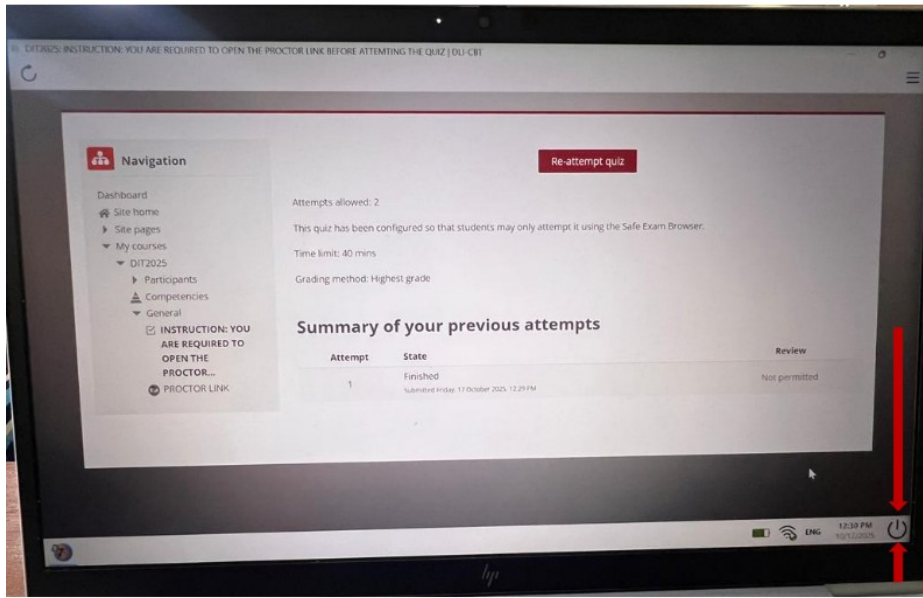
DIT2025: INSTRUCTION: YOU ARE REQUIRED TO OPEN THE PROCTOR LINK BEFORE ATTEMTING THE QUIZ | DLI-CBT

Navigation

Dashboard
Site home
Site pages
My courses
DIT2025
Participants
Competencies
General
INSTRUCTION: YOU ARE REQUIRED TO OPEN THE PROCTOR...
PROCTOR LINK

Re-attempt quiz

Attempts allowed: 2

This quiz has been configured so that students may only attempt it using the Safe Exam Browser.

Time limit: 40 mins

Grading method: Highest grade

Summary of your previous attempts

| Attempt | State | Review |
|---|---|---|
| 1 | Finished Submitted Friday, 17 October 2025, 12:29 PM | Not permitted |

ENG 12:30 PM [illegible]

hp